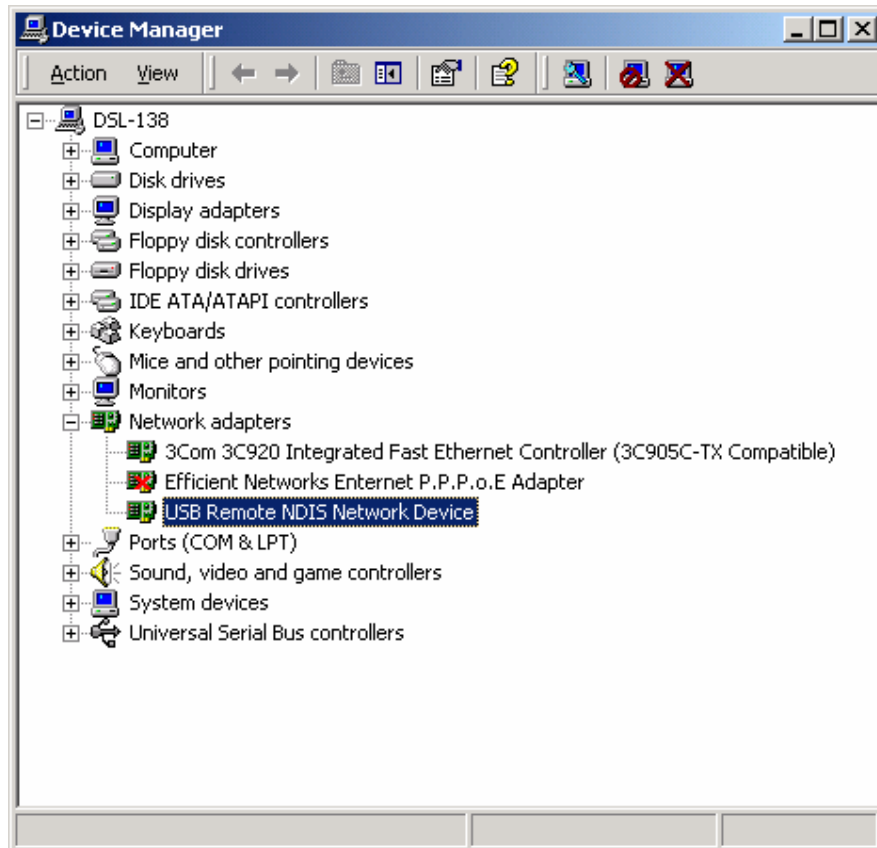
Device Manager

Action View

DSL-138
Computer
Disk drives
Display adapters
Floppy disk controllers
Floppy disk drives
IDE ATA/ATAPI controllers
Keyboards
Mice and other pointing devices
Monitors
Network adapters
3Com 3C920 Integrated Fast Ethernet Controller (3C905C-TX Compatible)
Efficient Networks Enternet P.P.P.o.E Adapter
USB Remote NDIS Network Device
Ports (COM & LPT)
Sound, video and game controllers
System devices
Universal Serial Bus controllers